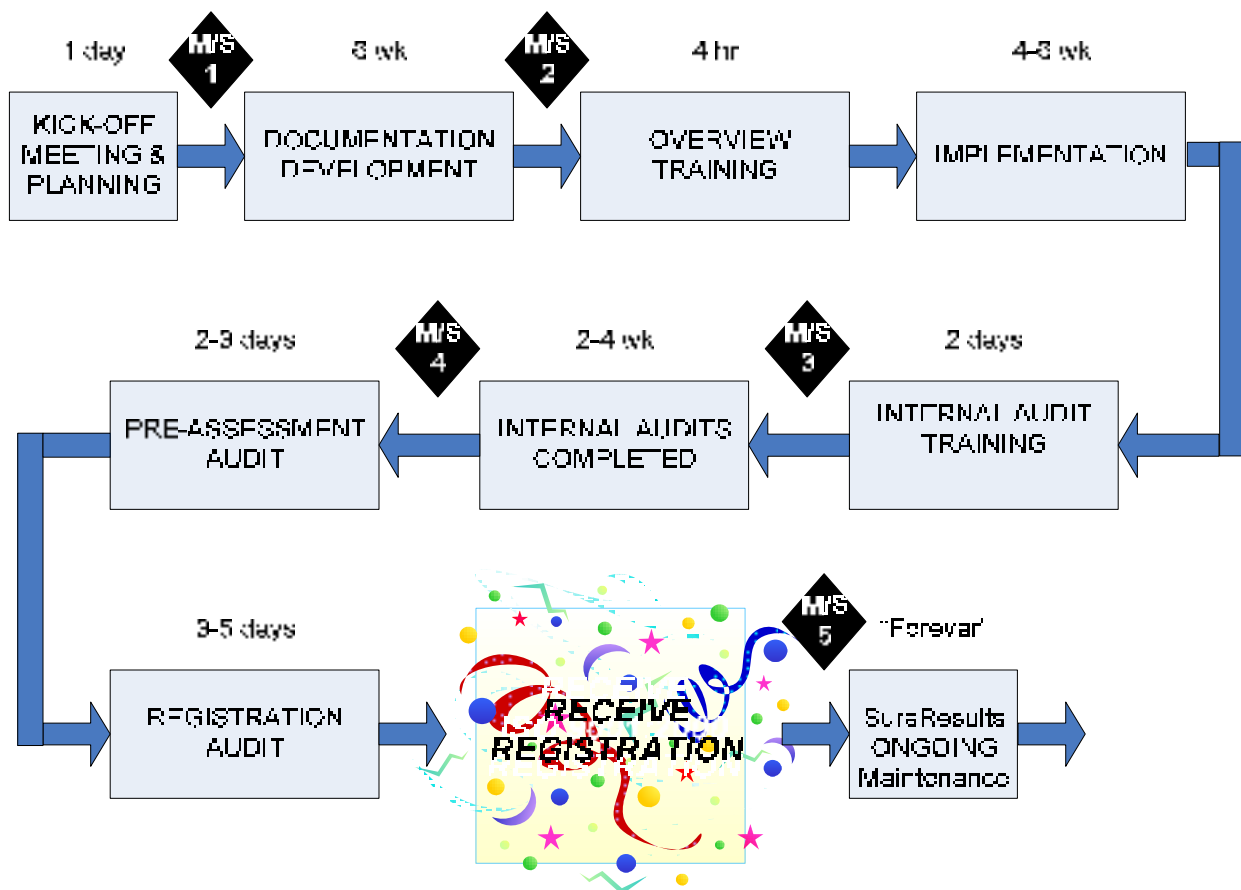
1 day

M/S 1

KICK-OFF MEETING & PLANNING

6 wk

DOCUMENTATION DEVELOPMENT

M/S 2

4 hr

OVERVIEW TRAINING

4-6 wk

IMPLEMENTATION

2-3 days

M/S 4

PRE-ASSESSMENT AUDIT

2-4 wk

INTERNAL AUDITS COMPLETED

M/S 3

2 days

INTERNAL AUDIT TRAINING

3-5 days

REGISTRATION AUDIT

RECEIVE REGISTRATION

M/S 5

"Forever"

SureResults ONGOING Maintenance